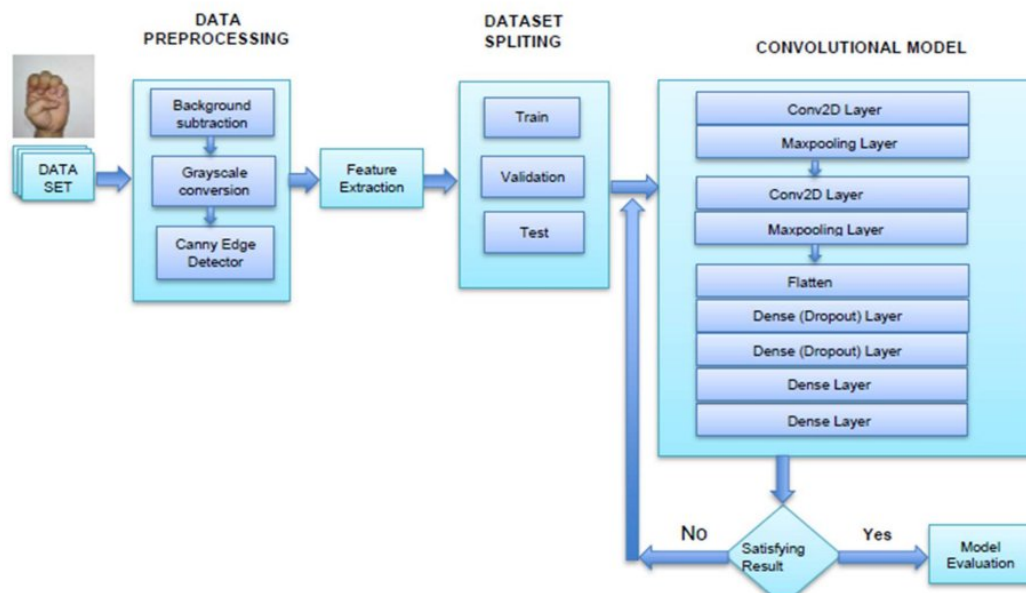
DATA SET

DATA PREPROCESSING

Background subtraction

Grayscale conversion

Canny Edge Detector

Feature Extraction

DATASET SPLITING

Train

Validation

Test

CONVOLUTIONAL MODEL

Conv2D Layer

Maxpooling Layer

Conv2D Layer

Maxpooling Layer

Flatten

Dense (Dropout) Layer

Dense (Dropout) Layer

Dense Layer

Dense Layer

No

Satisfying Result

Yes

Model Evaluation